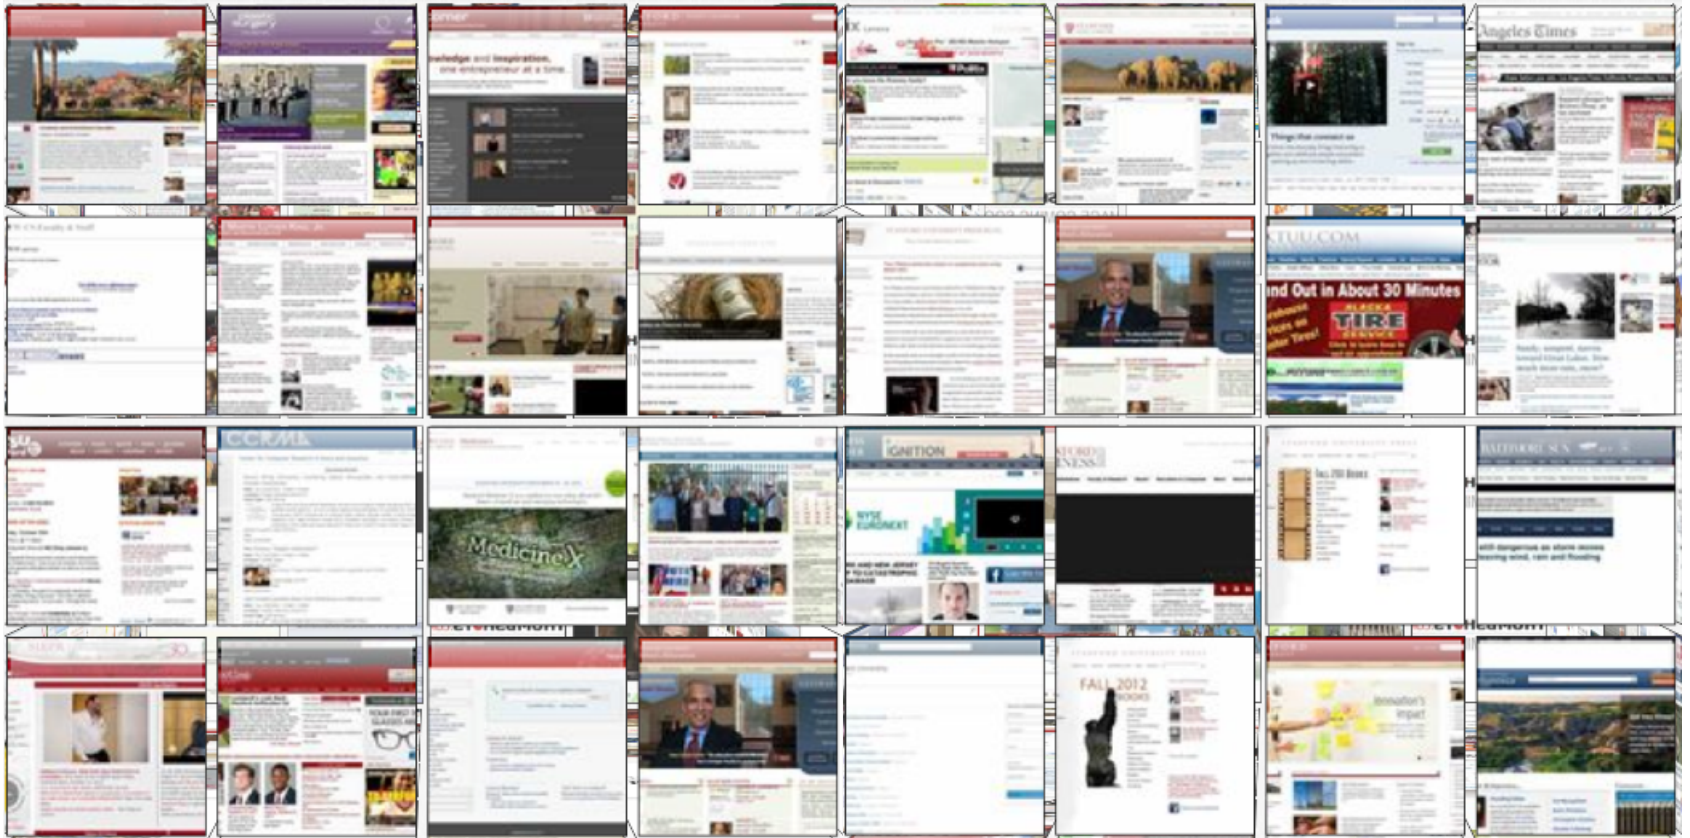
knowledge and inspiration, one entrepreneur at a time.

Angeles Times

TUU.COM

and Out in About 30 Minutes

TIRE

CCRMA

MedicineX

IGNITION

NYSE EURONEXT

BALTIMORE SUN

FALL 2012 BOOKS

Innovation's Impact